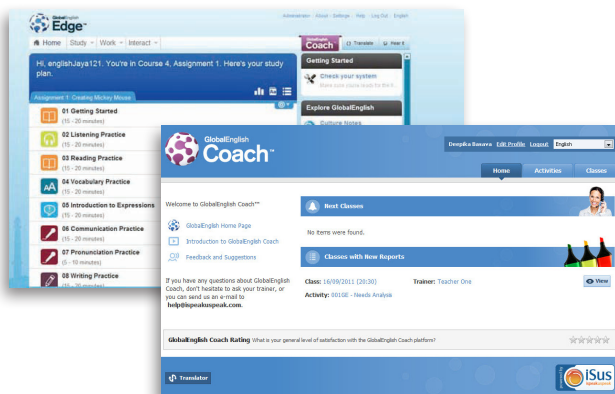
GlobalEnglish Edge™

Administrator · Eduze · Settings · Help · Log Out · English

Home Study Work Interact

GlobalEnglish Coach

Translate Hear It

Hi, englishJaya121. You're in Course 4, Assignment 1. Here's your study plan.

Assignment 1: Creating Mickey Mouse

01 Getting Started
(15 - 20 minutes)

02 Listening Practice
(15 - 20 minutes)

03 Reading Practice
(15 - 20 minutes)

04 Vocabulary Practice
(15 - 20 minutes)

05 Introduction to Expressions
(15 - 20 minutes)

06 Communication Practice
(15 - 20 minutes)

07 Pronunciation Practice
(5 - 10 minutes)

08 Writing Practice
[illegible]

Getting Started

Check your system
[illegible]

Explore GlobalEnglish

Culture Notes

GlobalEnglish Coach™

Deepika Bawa Edit Profile Logout English

Home Activities Classes

Welcome to GlobalEnglish Coach™

GlobalEnglish Home Page

Introduction to GlobalEnglish Coach

Feedback and Suggestions

If you have any questions about GlobalEnglish Coach, don't hesitate to ask your trainer, or you can send us an e-mail to help@ispeakuspeak.com.

Next Classes

No items were found.

Classes with New Reports

Class: 16/09/2011 (20:30)

Trainer: Teacher One

Activity: 001GE - Needs Analysis

View

GlobalEnglish Coach Rating What is your general level of satisfaction with the GlobalEnglish Coach platform?

Translator

iSus ispeakuspeak